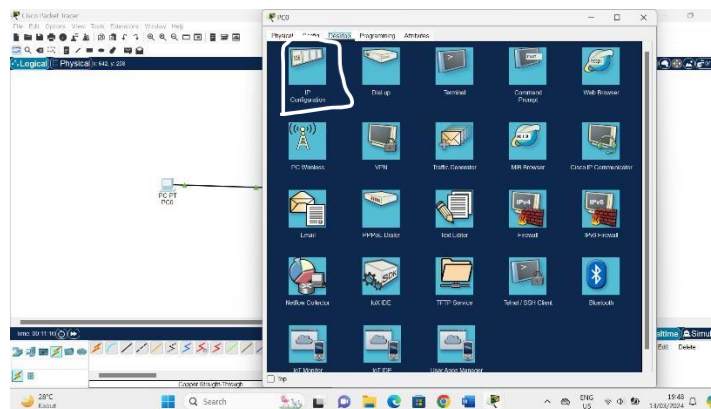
Cisco Packet Tracer
File Edit Options View Tools Extensions Window Help
Logical Physical x: 642 y: 238
PC-PT
PC0
Time: 00:11:16
Copper Straight-Through

PC0
Physical Config Desktop Programming Attributes
IP Configuration
Dial-up
Terminal
Command Prompt
Web Browser
PC Wireless
VPN
Traffic Generator
MIB Browser
Cisco IP Communicator
Email
PPPoE Dialer
Text Editor
Firewall
IPv6 Firewall
Netflow Collector
IoT IDE
TFTP Service
Telnet / SSH Client
Bluetooth
IoT Monitor
IoT IDE
User Apps Manager
Top

Realtime Simul
Edit Delete

28°C
Search
ENG US
19:48
14/03/2024